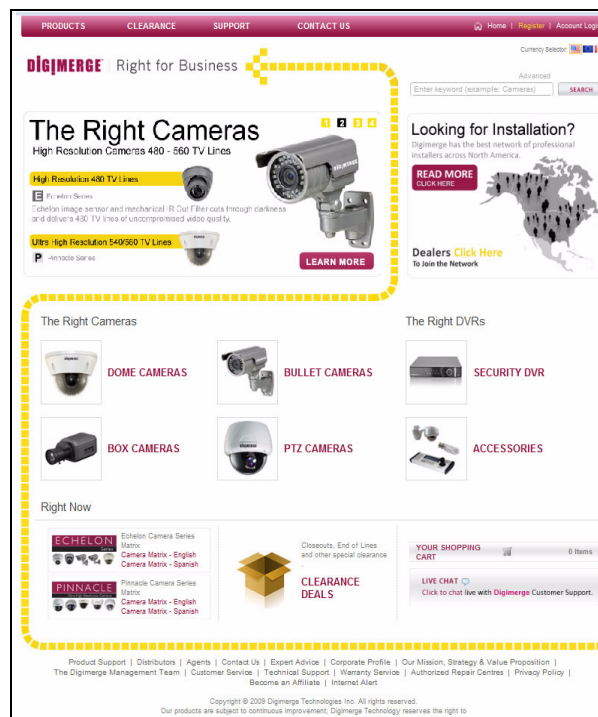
PRODUCTS CLEARANCE SUPPORT CONTACT US

Home | Register | Account Login

Currency Selector:

DIGIMERGE Right for Business

Advanced

Enter keyword (example: Cameras) SEARCH

1 2 3 4

The Right Cameras

High Resolution Cameras 480 - 560 TV Lines

High Resolution 480 TV Lines

E Echelon Series

Echelon image sensor and mechanical IR Cut Filter cuts through darkness and delivers 480 TV lines of uncompromised video quality.

Ultra High Resolution 540/560 TV Lines

P Pinnacle Series

LEARN MORE

Looking for Installation?

Digimerge has the best network of professional installers across North America.

READ MORE CLICK HERE

Dealers Click Here

To Join the Network

The Right Cameras

DOME CAMERAS

BULLET CAMERAS

BOX CAMERAS

PTZ CAMERAS

The Right DVRs

SECURITY DVR

ACCESSORIES

Right Now

ECHELON Series

Echelon Camera Series Matrix

Camera Matrix - English

Camera Matrix - Spanish

PINNACLE Series

Pinnacle Camera Series Matrix

Camera Matrix - English

Camera Matrix - Spanish

Closeouts, End of Lines and other special clearance

CLEARANCE DEALS

YOUR SHOPPING CART 0 Items

LIVE CHAT

Click to chat live with Digimerge Customer Support.

Product Support | Distributors | Agents | Contact Us | Expert Advice | Corporate Profile | Our Mission, Strategy & Value Proposition | The Digimerge Management Team | Customer Service | Technical Support | Warranty Service | Authorized Repair Centres | Privacy Policy | Become an Affiliate | Internet Alert

Copyright © 2009 Digimerge Technologies Inc. All rights reserved.

Our products are subject to continuous improvement; Digimerge Technology reserves the right to